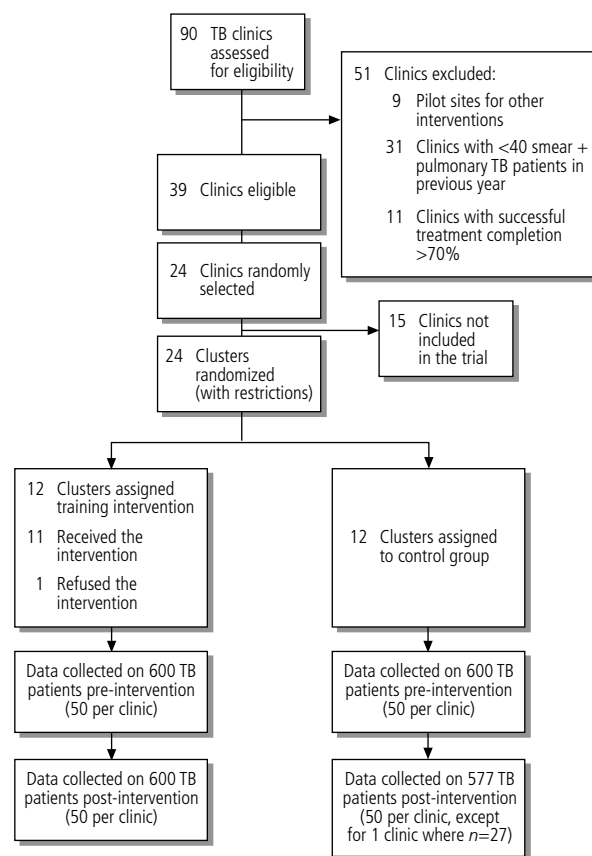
90 TB clinics assessed for eligibility

51 Clinics excluded:
9 Pilot sites for other interventions
31 Clinics with <40 smear + pulmonary TB patients in previous year
11 Clinics with successful treatment completion >70%

39 Clinics eligible

24 Clinics randomly selected

15 Clinics not included in the trial

24 Clusters randomized (with restrictions)

12 Clusters assigned training intervention
11 Received the intervention
1 Refused the intervention

12 Clusters assigned to control group

Data collected on 600 TB patients pre-intervention (50 per clinic)

Data collected on 600 TB patients pre-intervention (50 per clinic)

Data collected on 600 TB patients post-intervention (50 per clinic)

Data collected on 577 TB patients post-intervention (50 per clinic, except for 1 clinic where $n$=27)